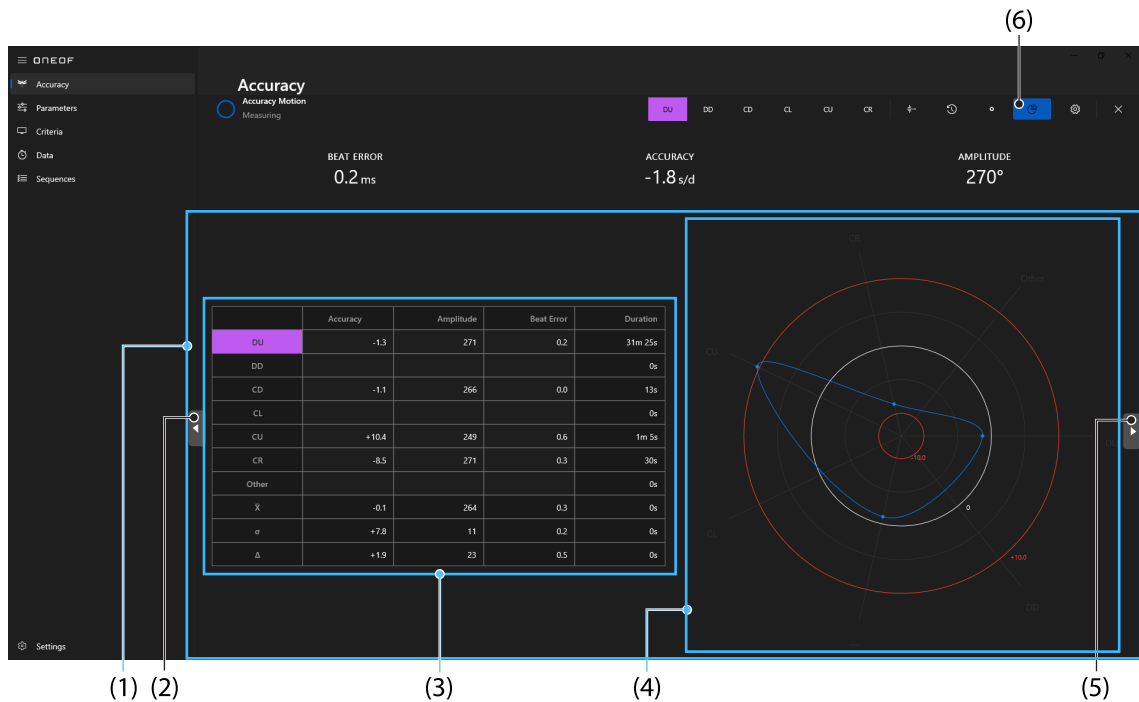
(6)

ONEOF
Accuracy
Parameters
Criteria
Data
Sequences

Accuracy
Accuracy Motion
Measuring

DU DD CD CL CU CR

BEAT ERROR
0.2 ms

ACCURACY
-1.8 s/d

AMPLITUDE
270°

| | Accuracy | Amplitude | Beat Error | Duration |
|---|---|---|---|---|
| DU | -1.3 | 271 | 0.2 | 31m 25s |
| DD | | | | 0s |
| CD | -1.1 | 266 | 0.0 | 13s |
| CL | | | | 0s |
| CU | +10.4 | 249 | 0.6 | 1m 5s |
| CR | -8.5 | 271 | 0.3 | 30s |
| Other | | | | 0s |
| $\bar{X}$ | -0.1 | 264 | 0.3 | 0s |
| σ | +7.8 | 11 | 0.2 | 0s |
| Δ | +1.9 | 23 | 0.5 | 0s |

CR
Other
CU
CL
DD
-10.0
0
+10.0

Settings

(1) (2) (3) (4) (5)